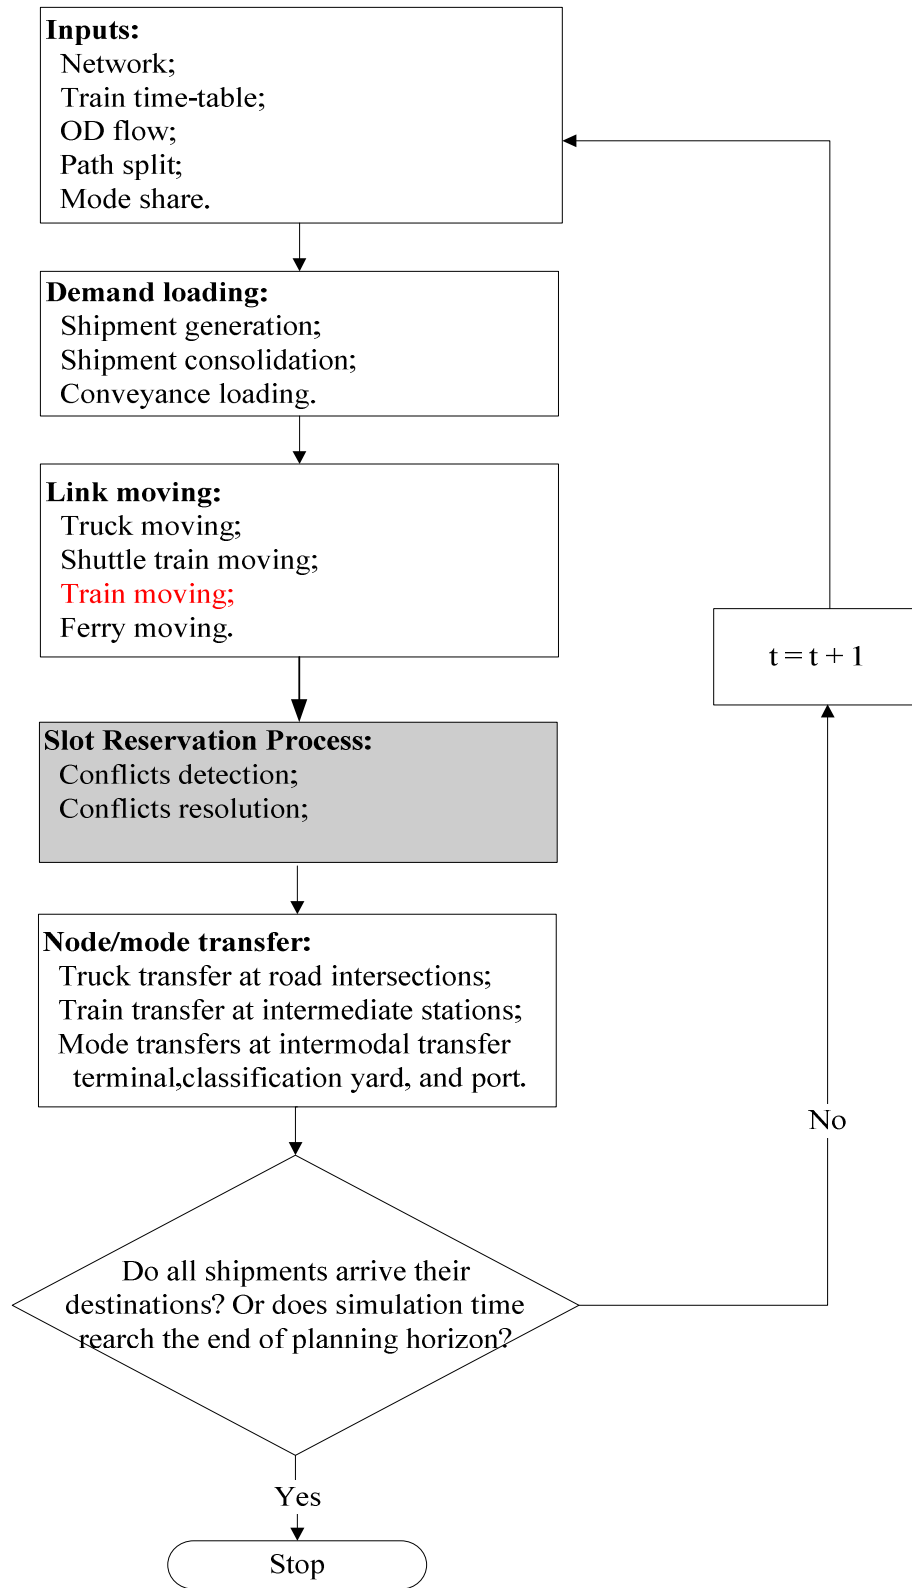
**Inputs:**
Network;
Train time-table;
OD flow;
Path split;
Mode share.

**Demand loading:**
Shipment generation;
Shipment consolidation;
Conveyance loading.

**Link moving:**
Truck moving;
Shuttle train moving;
Train moving;
Ferry moving.

**Slot Reservation Process:**
Conflicts detection;
Conflicts resolution;

**Node/mode transfer:**
Truck transfer at road intersections;
Train transfer at intermediate stations;
Mode transfers at intermodal transfer terminal,classification yard, and port.

Do all shipments arrive their destinations? Or does simulation time rearch the end of planning horizon?

No

$t = t + 1$

Yes

Stop